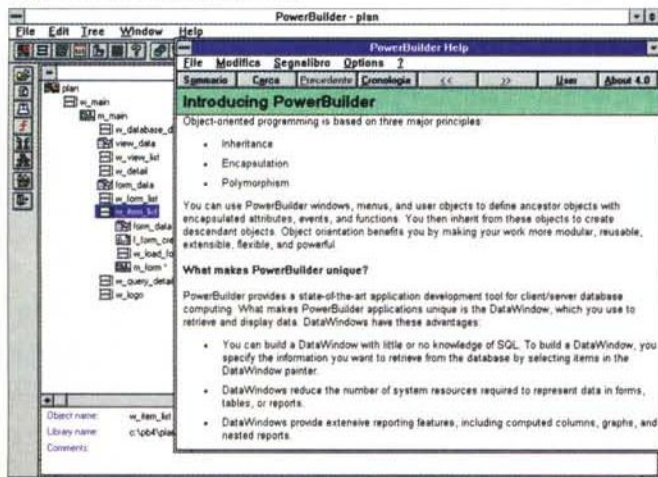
PowerBuilder - plan

File Edit Tree Window Help

PowerBuilder Help

File Modifica Segnalibro Options ?

Sommario Cerca Precedente Cronologia << >> User About 4.0

Introducing PowerBuilder

Object-oriented programming is based on three major principles:

- Inheritance
- Encapsulation
- Polymorphism

You can use PowerBuilder windows, menus, and user objects to define ancestor objects with encapsulated attributes, events, and functions. You then inherit from these objects to create descendant objects. Object orientation benefits you by making your work more modular, reusable, extensible, flexible, and powerful.

What makes PowerBuilder unique?

PowerBuilder provides a state-of-the-art application development tool for client/server database computing. What makes PowerBuilder applications unique is the DataWindow, which you use to retrieve and display data. DataWindows have these advantages:

- You can build a DataWindow with little or no knowledge of SQL. To build a DataWindow, you specify the information you want to retrieve from the database by selecting items in the DataWindow painter.
- DataWindows reduce the number of system resources required to represent data in forms, tables, or reports.
- DataWindows provide extensive reporting features, including computed columns, graphs, and nested reports.

plan
w_main
m_main
w_database_d
view_data
w_view_list
w_detail
form_data
w_form_list
w_item_list
form_data
f_form_cre
w_load_fo
m_form
w_query_detail
w_logo

Object name: w_item_list
Library name: c:\pb4\pla
Comments: